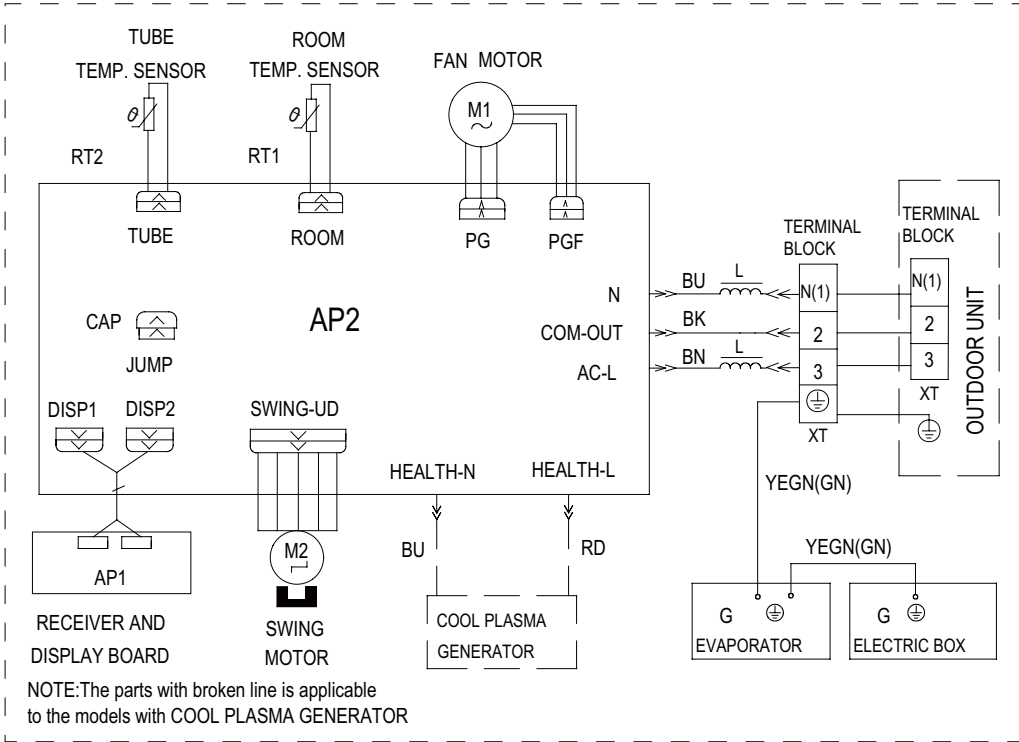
TUBE
TEMP. SENSOR

ROOM
TEMP. SENSOR

FAN MOTOR

M1
~

RT2

RT1

TUBE

ROOM

PG

PGF

TERMINAL BLOCK

TERMINAL BLOCK

N

BU

L

N(1)

N(1)

CAP

AP2

COM-OUT

BK

2

2

JUMP

AC-L

BN

L

3

3

OUTDOOR UNIT

XT

DISP1

DISP2

SWING-UD

XT

HEALTH-N

HEALTH-L

YEGN(GN)

M2

BU

RD

YEGN(GN)

AP1

RECEIVER AND
DISPLAY BOARD

SWING
MOTOR

COOL PLASMA
GENERATOR

G

EVAPORATOR

G

ELECTRIC BOX

NOTE:The parts with broken line is applicable to the models with COOL PLASMA GENERATOR